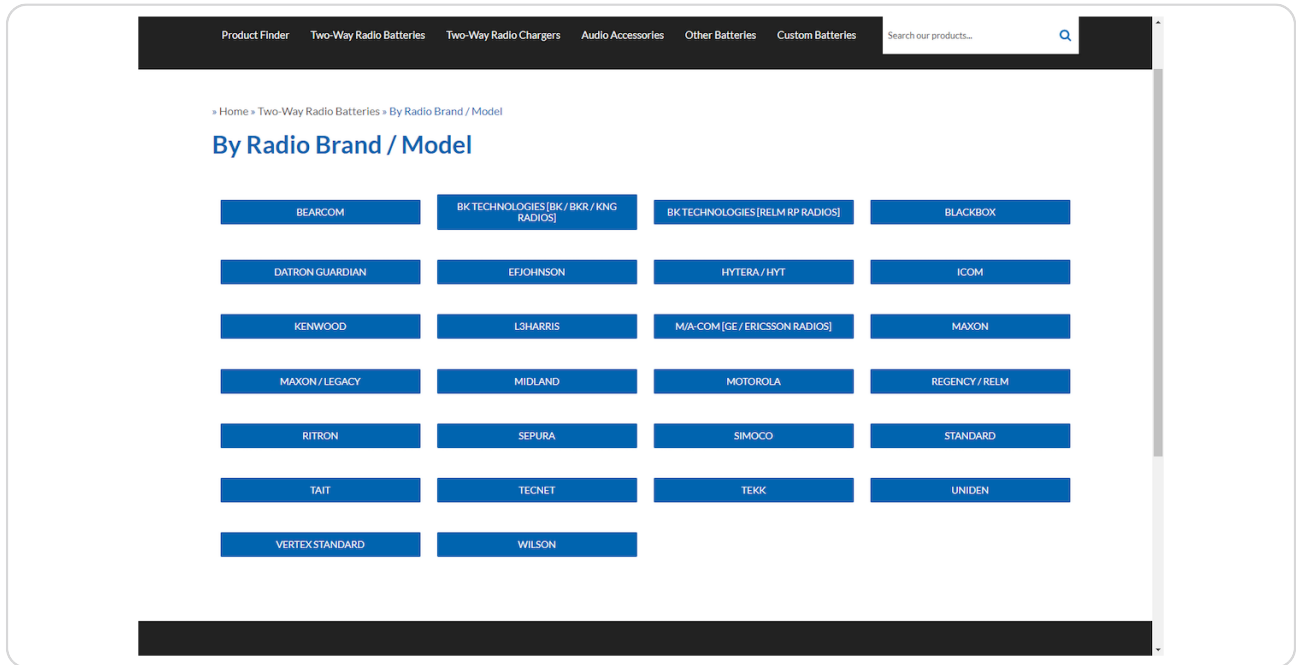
Product Finder Two-Way Radio Batteries Two-Way Radio Chargers Audio Accessories Other Batteries Custom Batteries

Search our products...

» Home » Two-Way Radio Batteries » By Radio Brand / Model

By Radio Brand / Model

BEARCOM
BK TECHNOLOGIES [BK / BKR / KNG RADIOS]
BK TECHNOLOGIES [RELM RP RADIOS]
BLACKBOX
DATRON GUARDIAN
EFJOHNSON
HYTERA / HYT
ICOM
KENWOOD
L3HARRIS
M/A-COM [GE / ERICSSON RADIOS]
MAXON
MAXON / LEGACY
MIDLAND
MOTOROLA
REGENCY / RELM
RITRON
SEPURA
SIMOCO
STANDARD
TAIT
TECNET
TEKK
UNIDEN
VERTEX STANDARD
WILSON